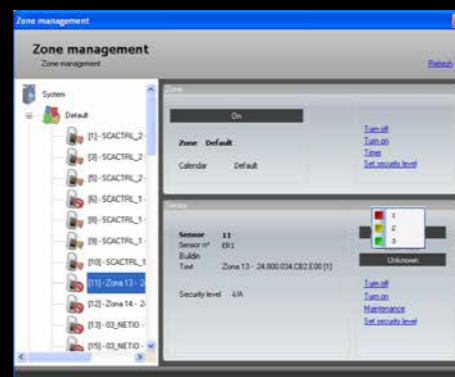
Zone management

Zone management
Zone management

Refresh

System
Default
[1] - SCACTRL_2
[3] - SCACTRL_2
[5] - SCACTRL_2
[6] - SCACTRL_1
[8] - SCACTRL_1
[9] - SCACTRL_1
[10] - SCACTRL_1
[11] - Zona 13 - 2
[12] - Zona 14 - 2
[13] - 03_NETIO
[15] - 03_NETIO

Zone
On
Zone Default
Calendar Default

Turn off
Turn on
Timer
Set security level

Sensor
Sensor 11
Sensor n° ER1
Buildin
Text Zona 13 - 24.000.034.CB2.E00 [1]

Security level I/A

1
2
3
Unknown

Turn off
Turn on
Maintenance
Set security level